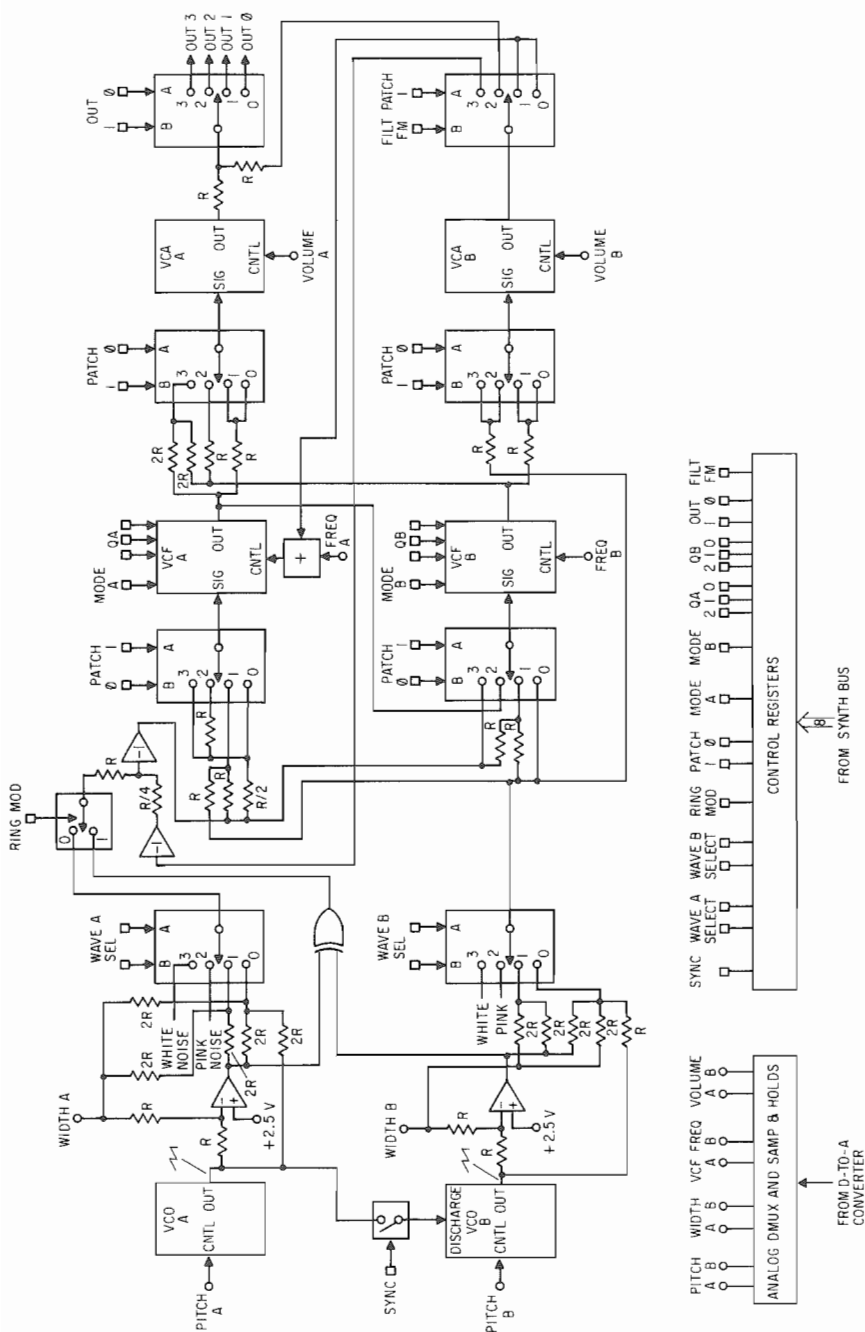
PITCH A
VCO A
CNTL OUT
R
WIDTH A
R
2R
2R
WHITE NOISE
PINK NOISE
2R
2R
2R
+2.5 V
WAVE A SEL
B A
3 2 1 0
RING MOD
0 1
R
R/4
R
R
R
R/2
PATCH Ø 1
B A
3 2 1 0
MODE A
VCF A
SIG OUT
CNTL
QA
+
FREQ A
2R
2R
R
R
PATCH 1 Ø
B A
3 2 1 0
VCA A
SIG OUT
CNTL
VOLUME A
R
R
OUT 1 Ø
B A
3 2 1 0
OUT 3
OUT 2
OUT 1
OUT Ø
SYNC
PITCH B
DISCHARGE VCO B
CNTL OUT
R
WIDTH B
R
+2.5 V
WHITE
PINK
2R
2R
2R
2R
R
WAVE B SEL
B A
3 2 1 0
R
R
PATCH Ø 1
B A
3 2 1 0
MODE B
VCF B
SIG OUT
CNTL
QB
FREQ B
R
R
PATCH 1 Ø
B A
3 2 1 0
VCA B
SIG OUT
CNTL
VOLUME B
FILT PATCH FM 1
B A
3 2 1 0
PITCH A B
WIDTH A B
VCF FREQ A B
VOLUME A B
ANALOG DMUX AND SAMP & HOLDS
FROM D-TO-A CONVERTER
SYNC
WAVE A SELECT
WAVE B SELECT
RING MOD
PATCH 1 Ø
MODE A
MODE B
QA 2 1 0
QB 2 1 0
OUT 1 Ø
FILT FM
CONTROL REGISTERS
8
FROM SYNTH BUS